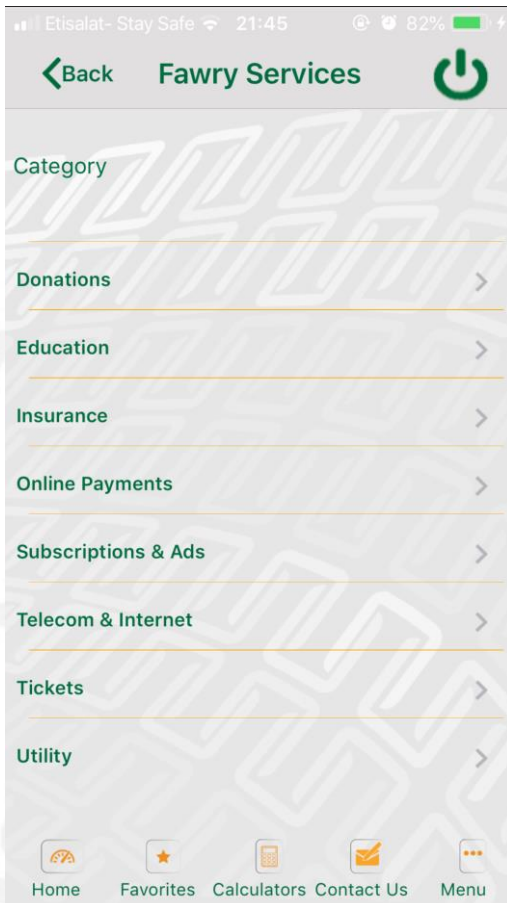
Etisalat- Stay Safe 21:45 82%

Back Fawry Services

Category

Donations

Education

Insurance

Online Payments

Subscriptions & Ads

Telecom & Internet

Tickets

Utility

Home Favorites Calculators Contact Us Menu